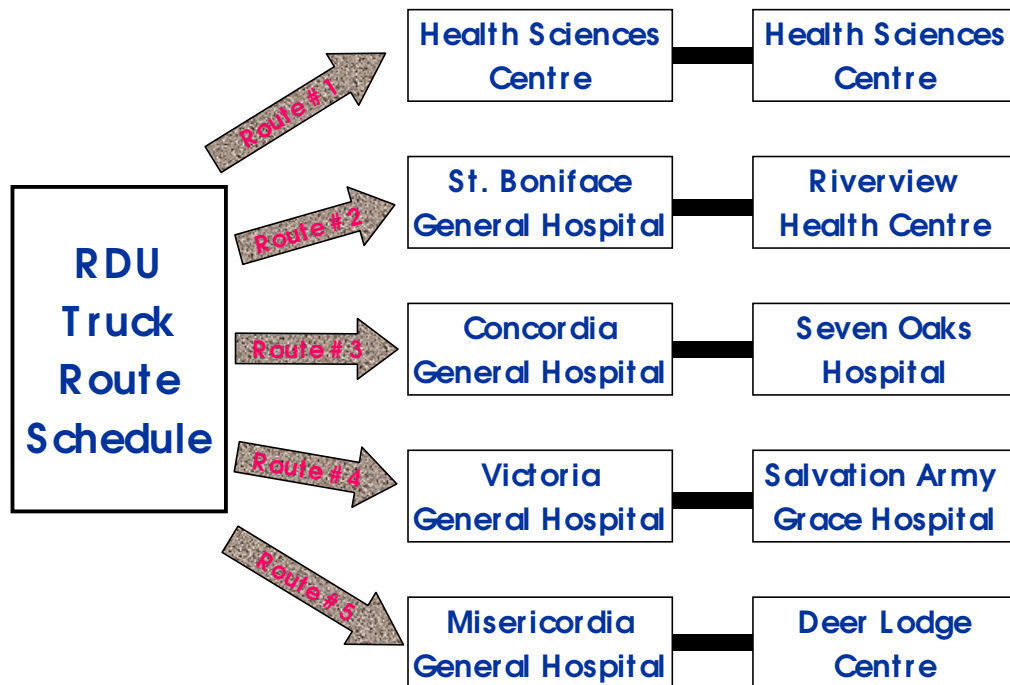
RDU Truck Route Schedule

Route # 1

Health Sciences Centre

Health Sciences Centre

Route # 2

St. Boniface General Hospital

Riverview Health Centre

Route # 3

Concordia General Hospital

Seven Oaks Hospital

Route # 4

Victoria General Hospital

Salvation Army Grace Hospital

Route # 5

Misericordia General Hospital

Deer Lodge Centre